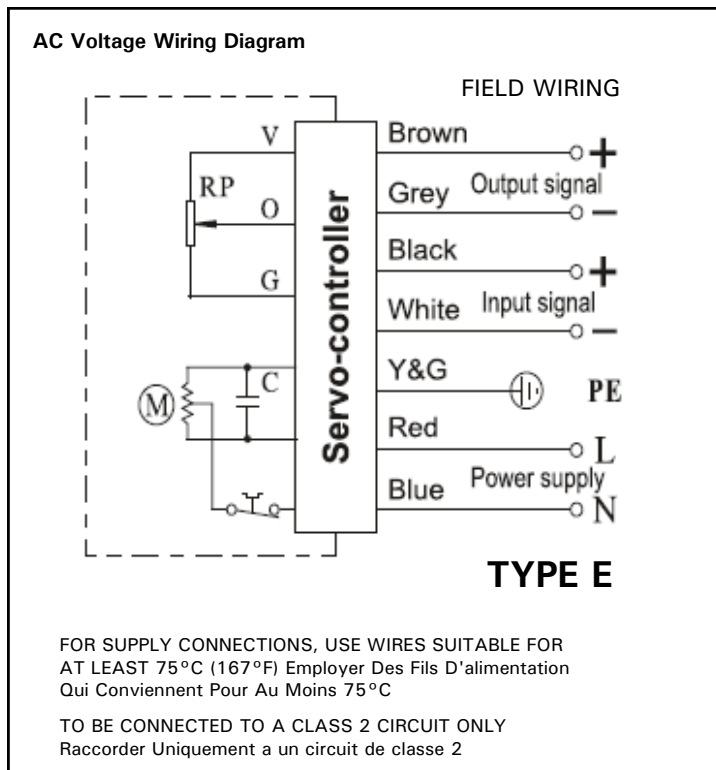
AC Voltage Wiring Diagram

FIELD WIRING

V

RP

O

G

C

M

Servo-controller

Brown

+

Grey

Output signal

−

Black

+

White

Input signal

−

Y&G

PE

Red

L

Blue

Power supply

N

TYPE E

FOR SUPPLY CONNECTIONS, USE WIRES SUITABLE FOR AT LEAST 75°C (167°F) Employer Des Fils D'alimentation Qui Conviennent Pour Au Moins 75°C

TO BE CONNECTED TO A CLASS 2 CIRCUIT ONLY Raccorder Uniquement a un circuit de classe 2